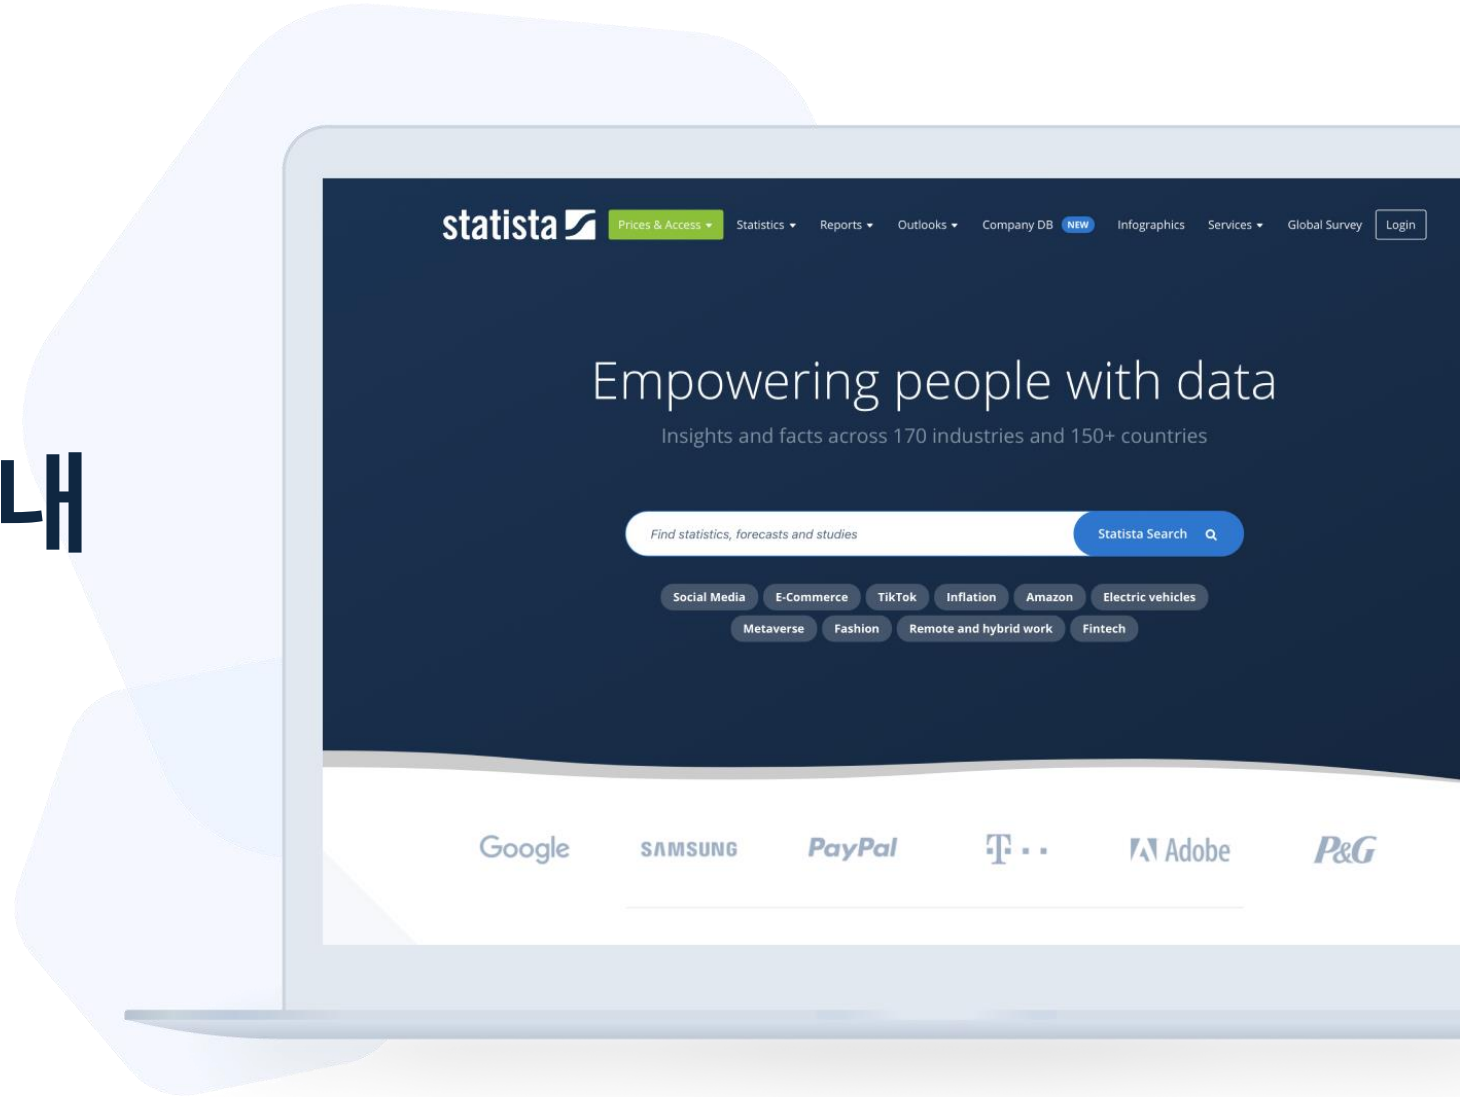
LH

statista

Prices & Access ▾ Statistics ▾ Reports ▾ Outlooks ▾ Company DB NEW Infographics Services ▾ Global Survey Login

Empowering people with data

Insights and facts across 170 industries and 150+ countries

Find statistics, forecasts and studies

Statista Search

Social Media E-Commerce TikTok Inflation Amazon Electric vehicles

Metaverse Fashion Remote and hybrid work Fintech

Google SAMSUNG PayPal T · · Adobe P&G